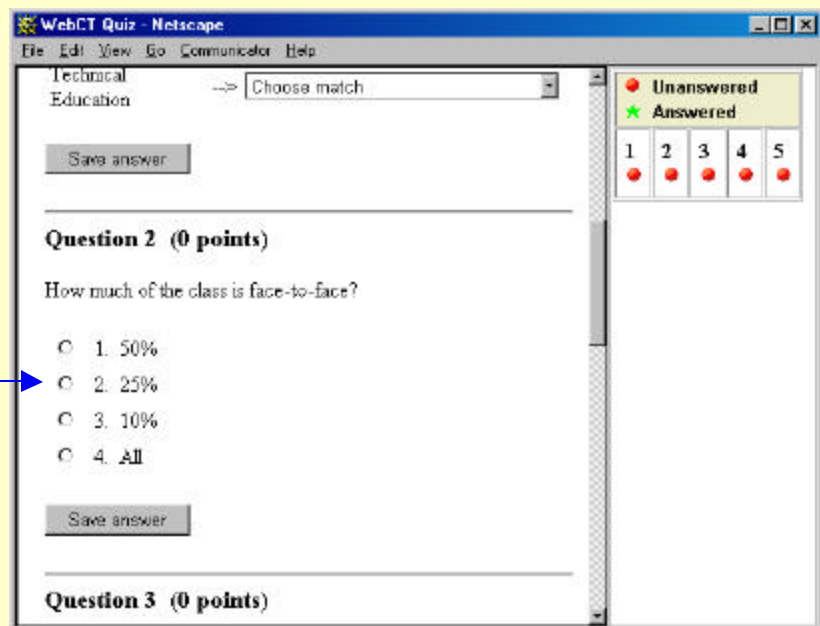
WebCT Quiz - Netscape

File Edit View Go Communicator Help

Technical Education --> Choose match

Save answer

Question 2 (0 points)

How much of the class is face-to-face?

1. 50%
2. 25%
3. 10%
4. All

Save answer

Question 3 (0 points)

Unanswered
Answered

| 1 | 2 | 3 | 4 | 5 |
|---|---|---|---|---|